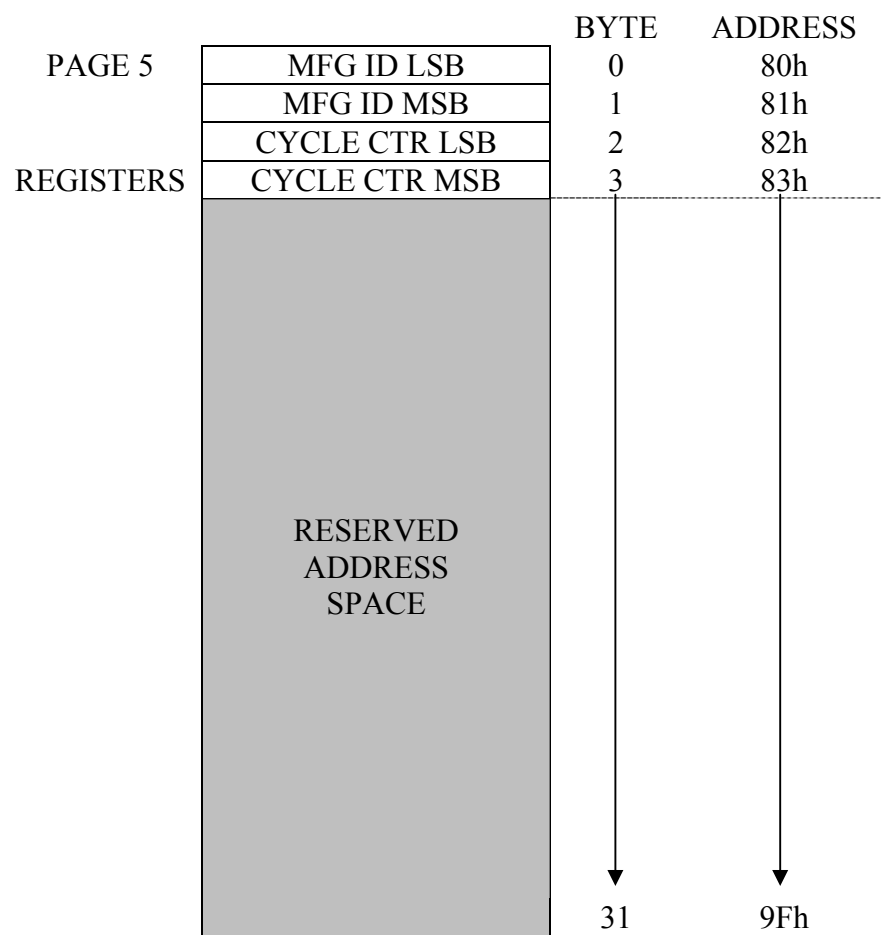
BYTE ADDRESS

PAGE 5

REGISTERS

| | BYTE | ADDRESS |
|---|---|---|
| MFG ID LSB | 0 | 80h |
| MFG ID MSB | 1 | 81h |
| CYCLE CTR LSB | 2 | 82h |
| CYCLE CTR MSB | 3 | 83h |

RESERVED ADDRESS SPACE

31 9Fh